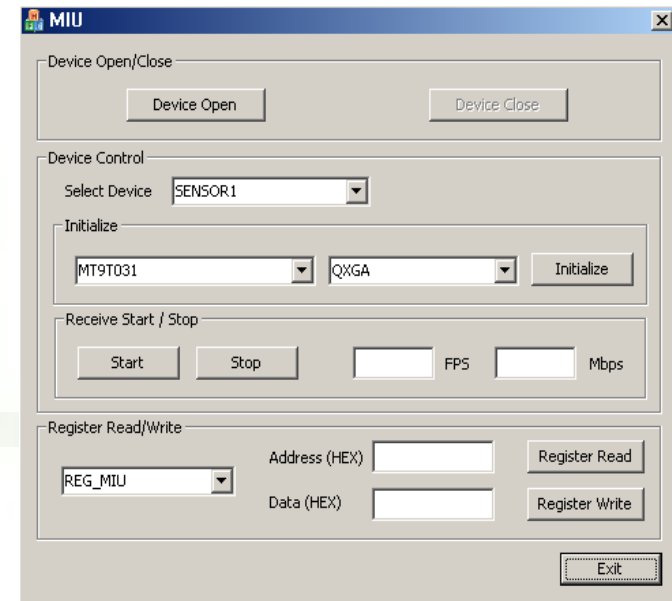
MIU

Device Open/Close

Device Open

Device Close

Device Control

Select Device SENSOR1

Initialize

MT9T031

QXGA

Initialize

Receive Start / Stop

Start

Stop

FPS

Mbps

Register Read/Write

REG_MIU

Address (HEX)

Data (HEX)

Register Read

Register Write

Exit